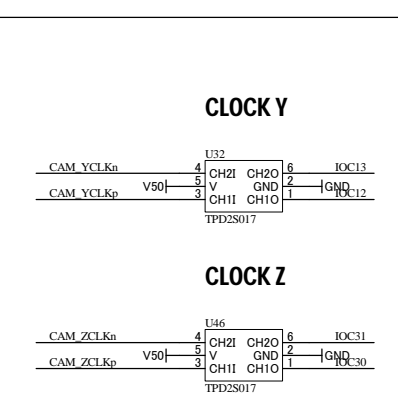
CLOCK Y

U32
CAM_YCLKn
4
CH2I
CH2O
6
IOC13
V50
5
V
GND
2
GND
CAM_YCLKp
3
CH1I
CH1O
1
IOC12
TPD2S017

CLOCK Z

U46
CAM_ZCLKn
4
CH2I
CH2O
6
IOC31
V50
5
V
GND
2
GND
CAM_ZCLKp
3
CH1I
CH1O
1
IOC30
TPD2S017